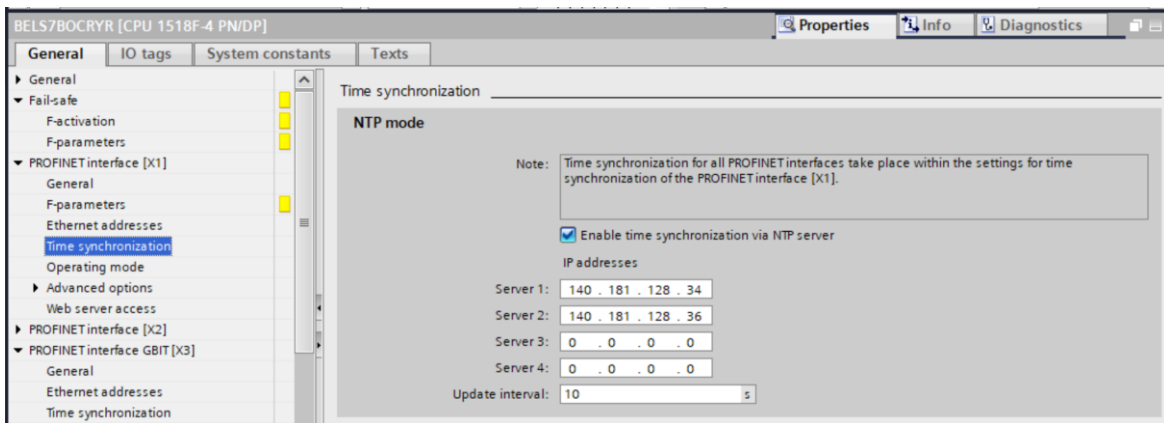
BELS7BOCRYR [CPU 1518F-4 PN/DP]

Properties | Info | Diagnostics

General | IO tags | System constants | Texts

General
Fail-safe
F-activation
F-parameters
PROFINET interface [X1]
General
F-parameters
Ethernet addresses
Time synchronization
Operating mode
Advanced options
Web server access
PROFINET interface [X2]
PROFINET interface GBIT [X3]
General
Ethernet addresses
Time synchronization

Time synchronization

NTP mode

Note: Time synchronization for all PROFINET interfaces take place within the settings for time synchronization of the PROFINET interface [X1].

Enable time synchronization via NTP server

IP addresses

Server 1: 140 . 181 . 128 . 34
Server 2: 140 . 181 . 128 . 36
Server 3: 0 . 0 . 0 . 0
Server 4: 0 . 0 . 0 . 0
Update interval: 10 s